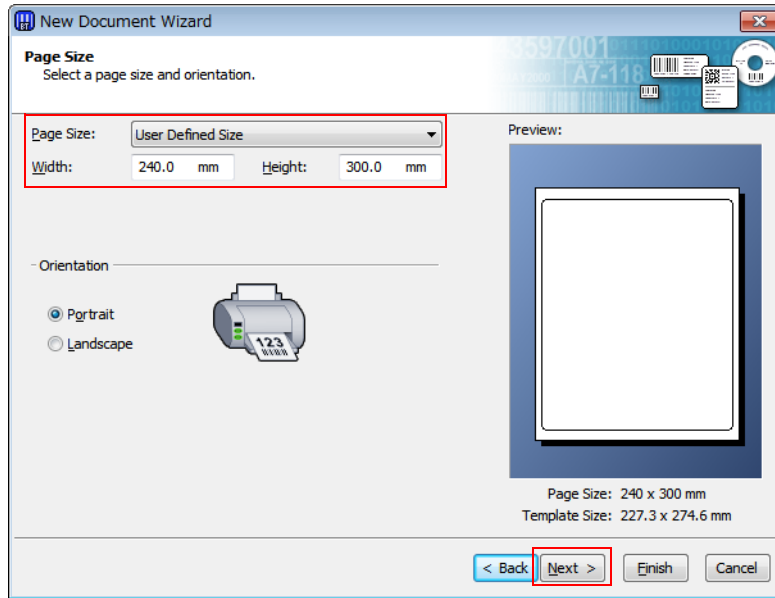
New Document Wizard

Page Size
Select a page size and orientation.

Page Size: User Defined Size
Width: 240.0 mm Height: 300.0 mm

Orientation
Portrait
Landscape

123

Preview:

Page Size: 240 x 300 mm
Template Size: 227.3 x 274.6 mm

< Back Next > Finish Cancel